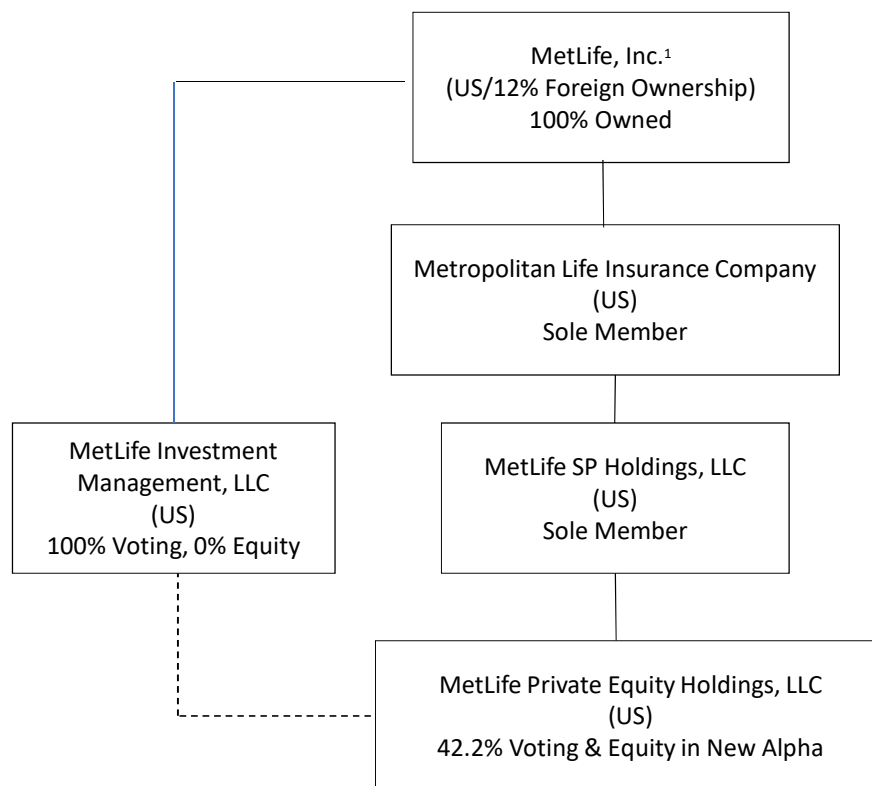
MetLife, Inc.$^1$
(US/12% Foreign Ownership)
100% Owned

Metropolitan Life Insurance Company
(US)
Sole Member

MetLife Investment Management, LLC
(US)
100% Voting, 0% Equity

MetLife SP Holdings, LLC
(US)
Sole Member

MetLife Private Equity Holdings, LLC
(US)
42.2% Voting & Equity in New Alpha